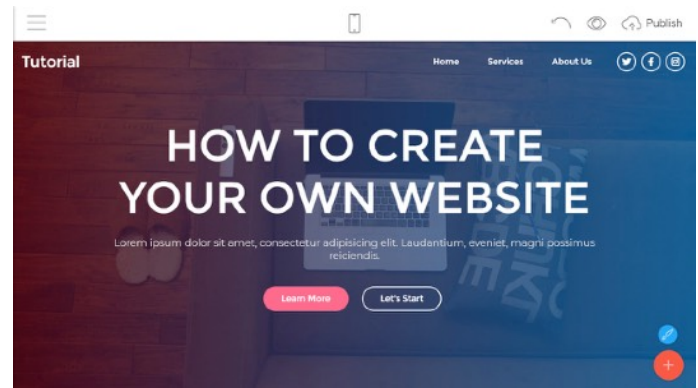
Publish

Tutorial

Home Services About Us

HOW TO CREATE YOUR OWN WEBSITE

Lorem ipsum dolor sit amet, consectetur adipisicing elit. Laudantium, eveniet, magni possimus reiciendis.

Learn More Let's Start